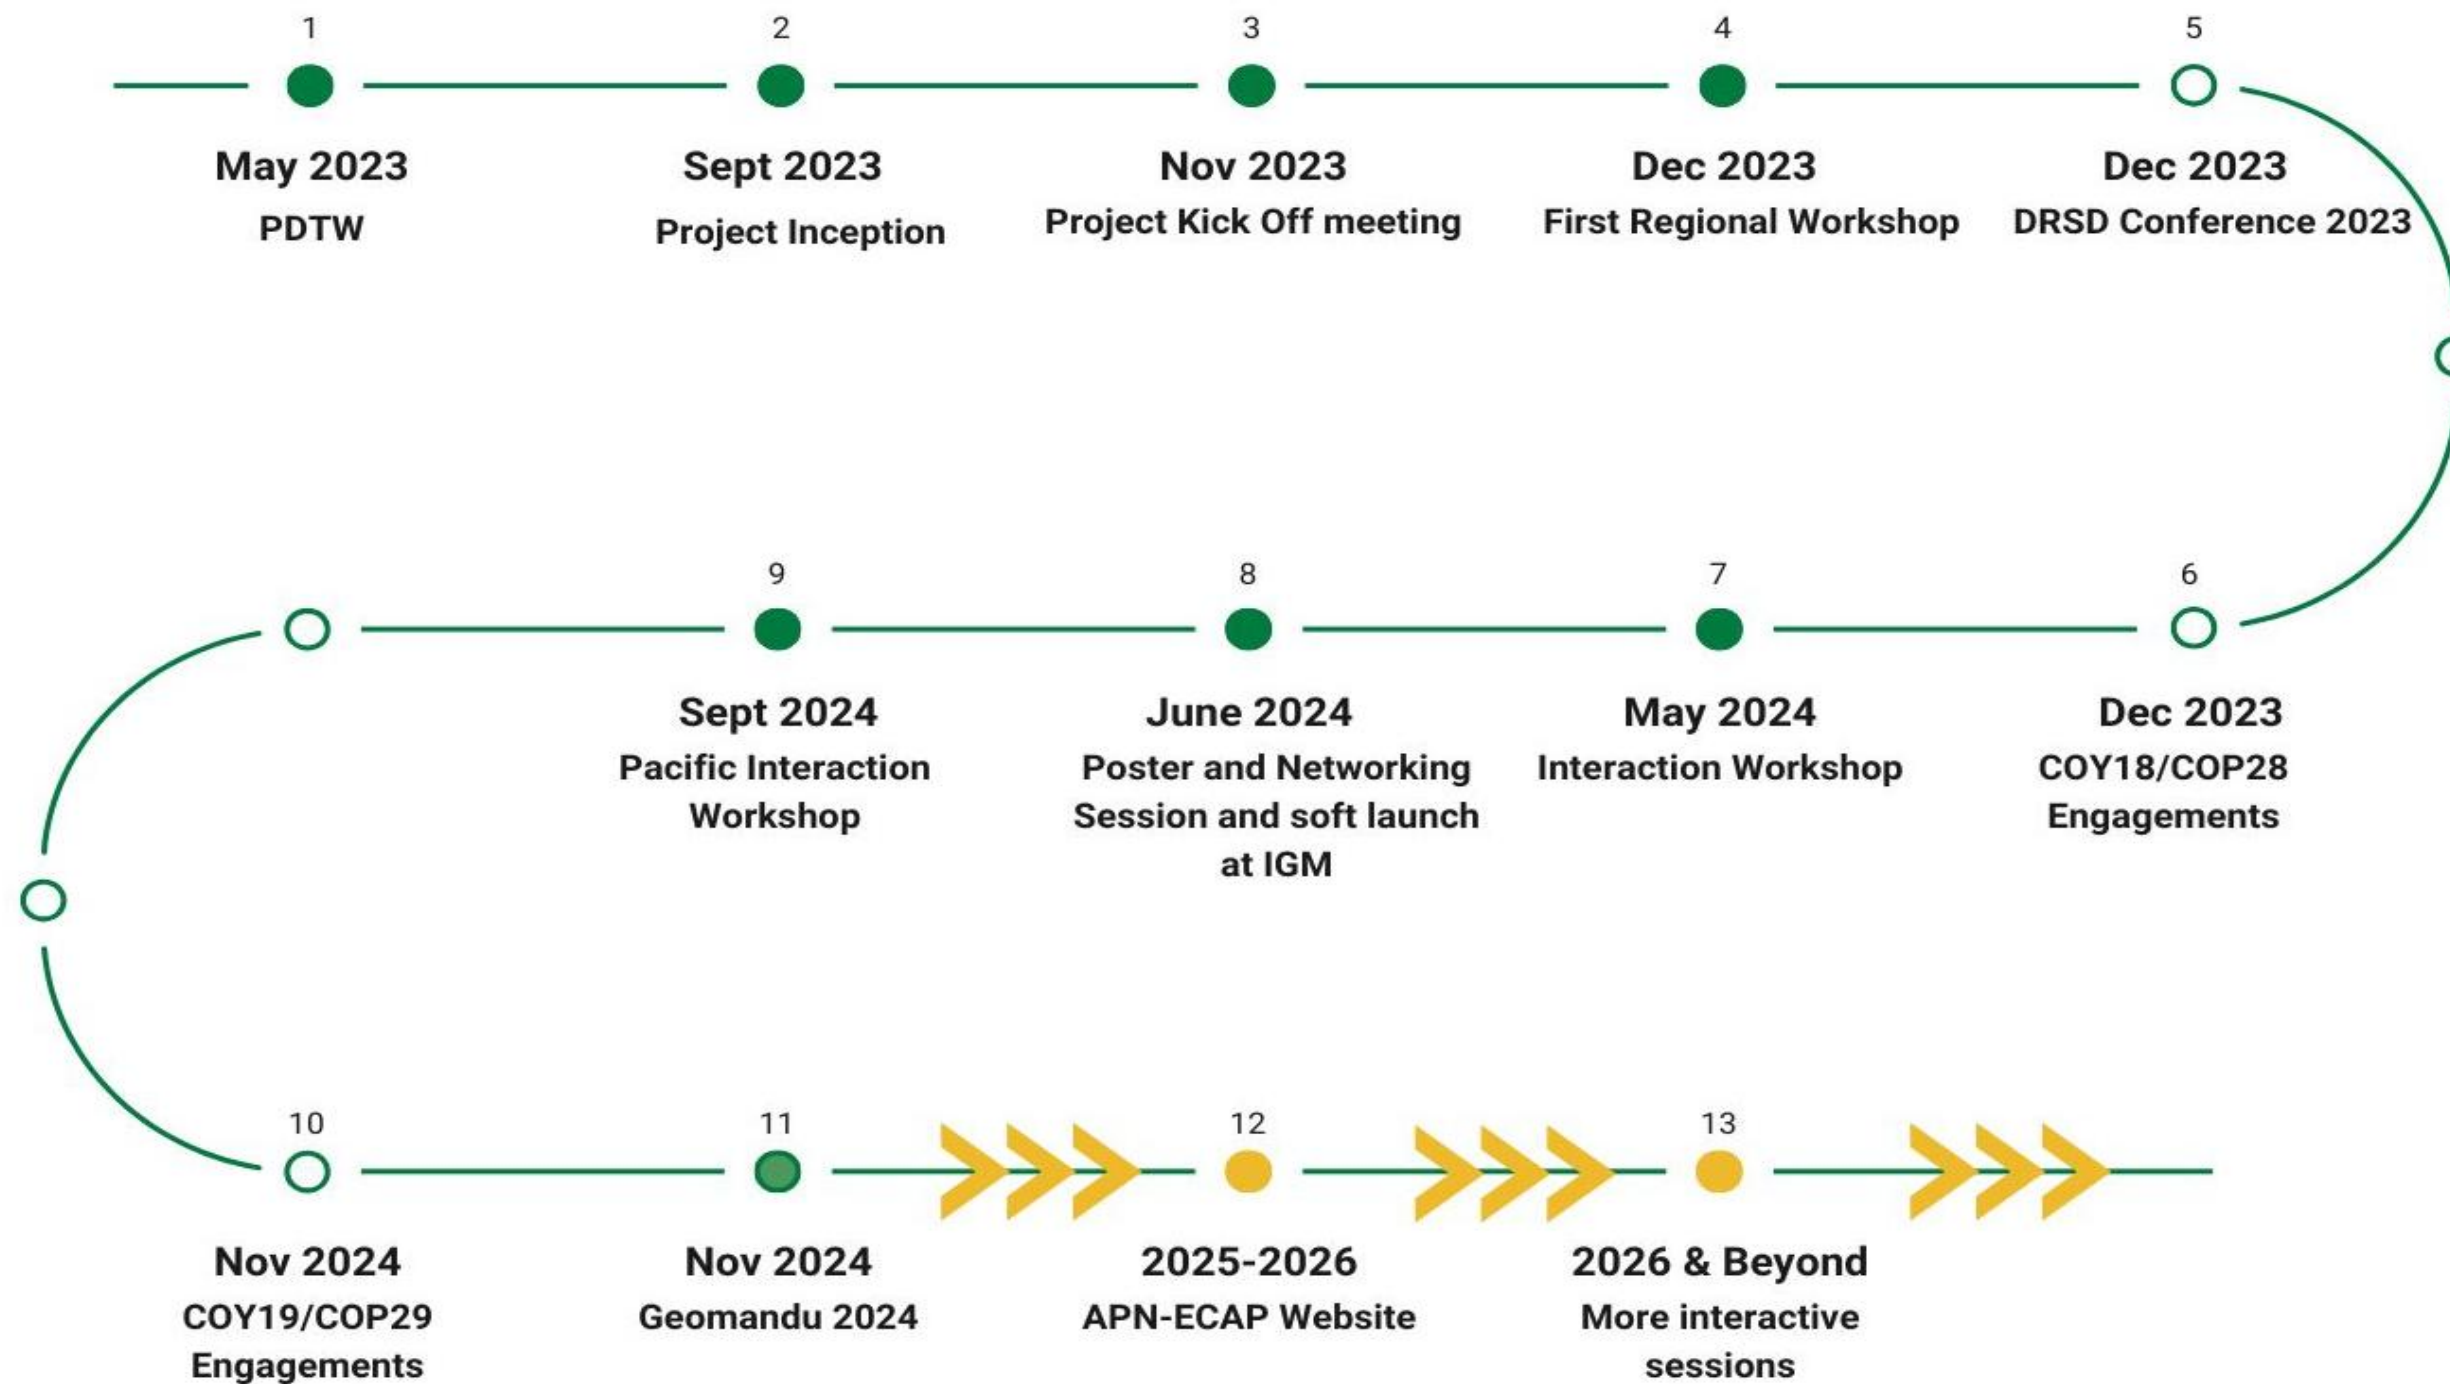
1
May 2023
PDTW

2
Sept 2023
Project Inception

3
Nov 2023
Project Kick Off meeting

4
Dec 2023
First Regional Workshop

5
Dec 2023
DRSD Conference 2023

9
Sept 2024
Pacific Interaction Workshop

8
June 2024
Poster and Networking Session and soft launch at IGM

7
May 2024
Interaction Workshop

6
Dec 2023
COY18/COP28 Engagements

10
Nov 2024
COY19/COP29 Engagements

11
Nov 2024
Geomandu 2024

12
2025-2026
APN-ECAP Website

13
2026 & Beyond
More interactive sessions